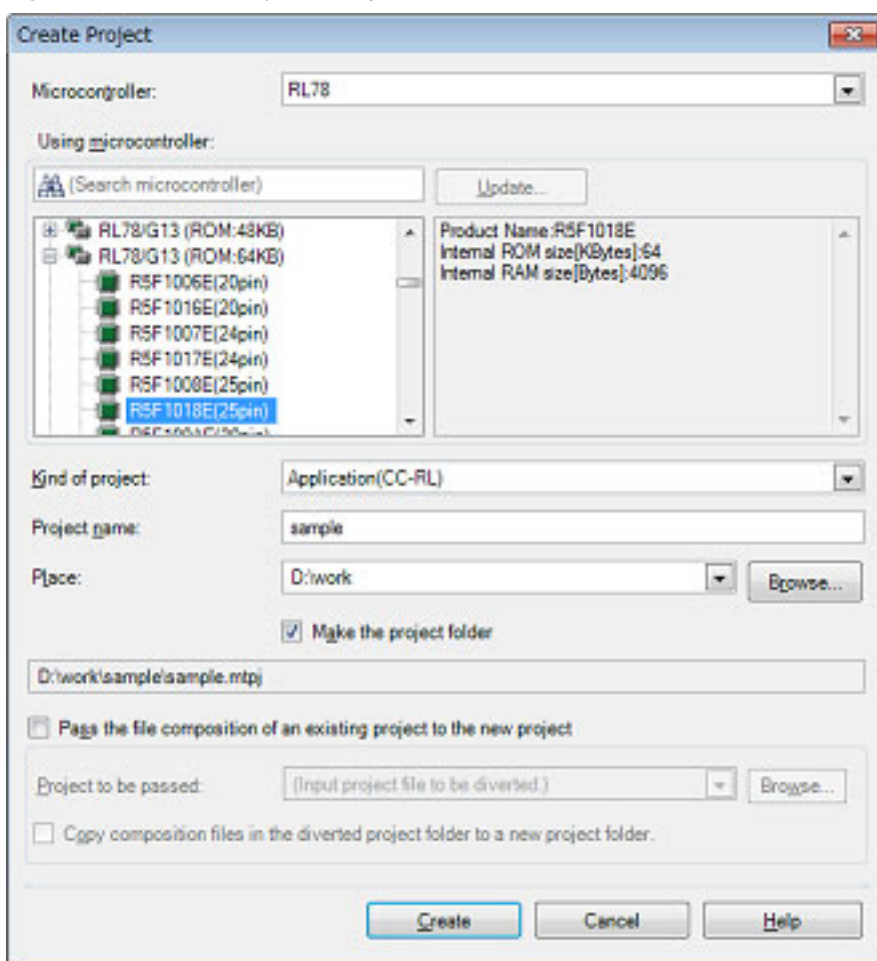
Create Project

Microcontroller: RL78

Using microcontroller:

(Search microcontroller)

Update...

RL78/G13 (ROM:48KB)
RL78/G13 (ROM:64KB)
R5F1006E(20pin)
R5F1016E(20pin)
R5F1007E(24pin)
R5F1017E(24pin)
R5F1008E(25pin)
R5F1018E(25pin)
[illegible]

Product Name:R5F1018E
Internal ROM size[KBytes]:64
Internal RAM size[Bytes]:4096

Kind of project: Application(CC-RL)

Project name: sample

Place: D:\work

Browse...

Make the project folder

D:\work\sample\sample.mtpj

Pass the file composition of an existing project to the new project

Project to be passed: (Input project file to be diverted.)

Browse...

Copy composition files in the diverted project folder to a new project folder.

Create

Cancel

Help